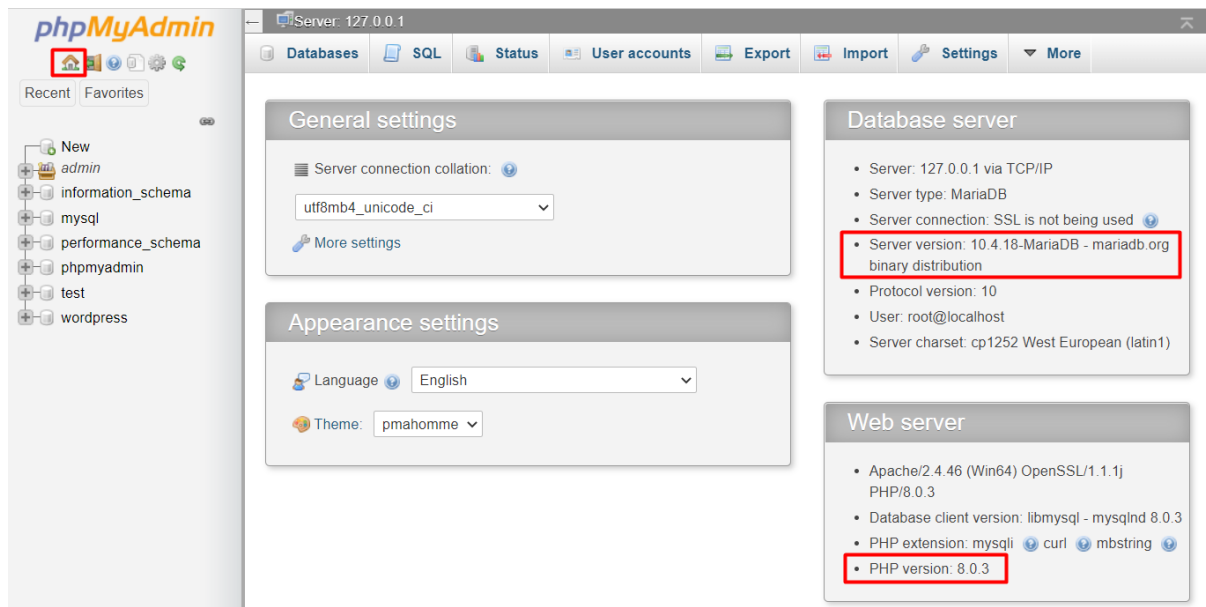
phpMyAdmin

Recent Favorites

New
admin
information_schema
mysql
performance_schema
phpmyadmin
test
wordpress

Server: 127.0.0.1

Databases SQL Status User accounts Export Import Settings More

General settings

Server connection collation:

utf8mb4_unicode_ci

More settings

Appearance settings

Language English

Theme: pmahomme

Database server

- Server: 127.0.0.1 via TCP/IP
- Server type: MariaDB
- Server connection: SSL is not being used
- Server version: 10.4.18-MariaDB - mariadb.org binary distribution
- Protocol version: 10
- User: root@localhost
- Server charset: cp1252 West European (latin1)

Web server

- Apache/2.4.46 (Win64) OpenSSL/1.1.1j PHP/8.0.3
- Database client version: libmysql - mysqlnd 8.0.3
- PHP extension: mysqli curl mbstring
- PHP version: 8.0.3